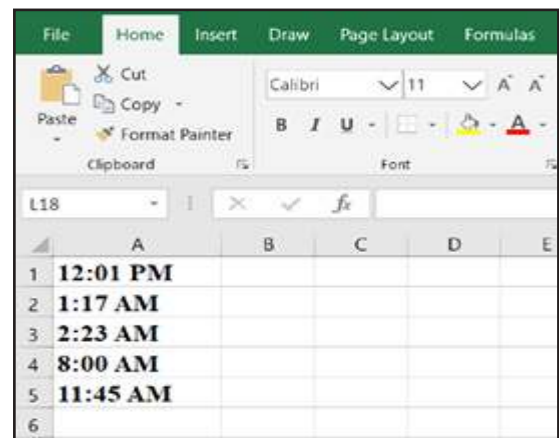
File Home Insert Draw Page Layout Formulas

Cut
Copy
Paste
Format Painter
Clipboard

Calibri 11
B I U
Font

L18 $f_x$

| | A | B | C | D | E |
|---|---|---|---|---|---|
| 1 | 12:01 PM | | | | |
| 2 | 1:17 AM | | | | |
| 3 | 2:23 AM | | | | |
| 4 | 8:00 AM | | | | |
| 5 | 11:45 AM | | | | |
| 6 | | | | | |